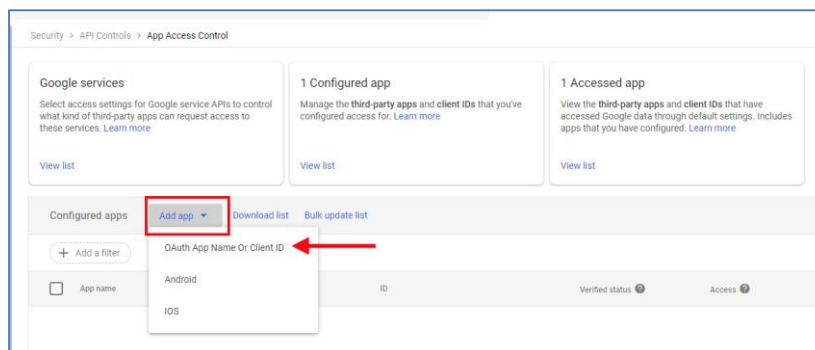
Security > API Controls > App Access Control

Google services

Select access settings for Google service APIs to control what kind of third-party apps can request access to these services. Learn more

View list

1 Configured app

Manage the third-party apps and client IDs that you've configured access for. Learn more

View list

1 Accessed app

View the third-party apps and client IDs that have accessed Google data through default settings. Includes apps that you have configured. Learn more

View list

Configured apps

Add app

Download list

Bulk update list

Add a filter

OAuth App Name Or Client ID

Android

IOS

App name

ID

Verified status

Access